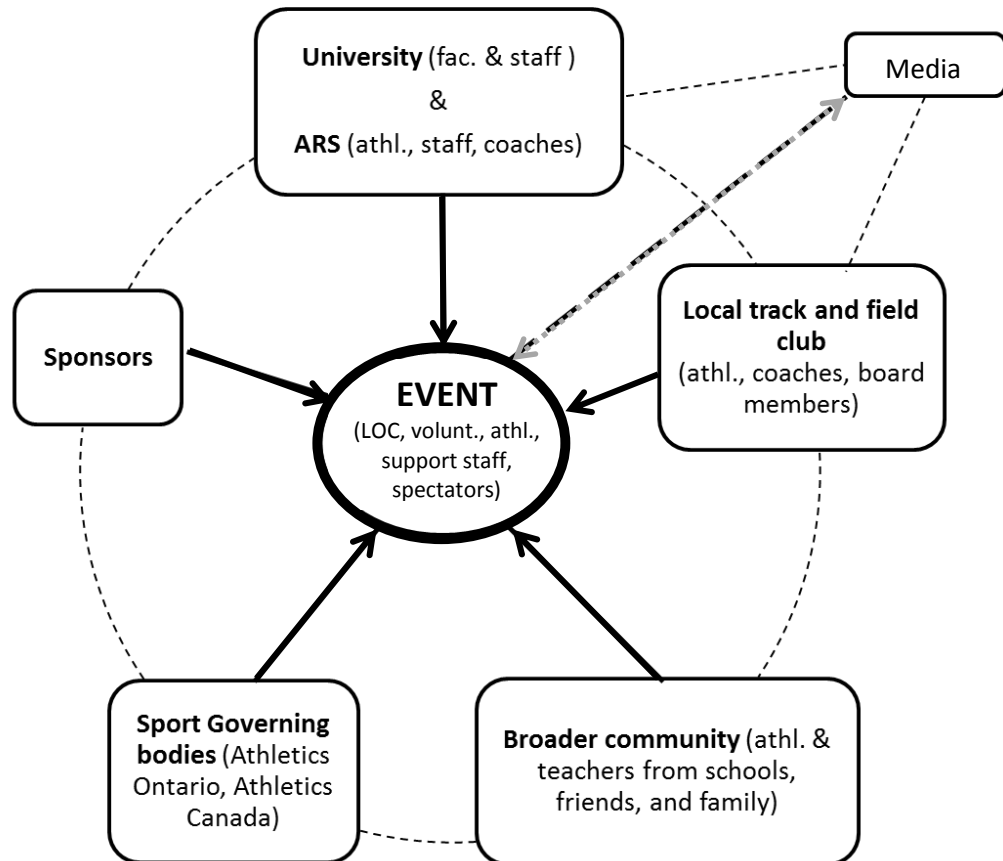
University (fac. & staff )
&
ARS (athl., staff, coaches)

Media

Sponsors

EVENT
(LOC, volunt., athl., support staff, spectators)

Local track and field club
(athl., coaches, board members)

Sport Governing bodies (Athletics Ontario, Athletics Canada)

Broader community (athl. & teachers from schools, friends, and family)